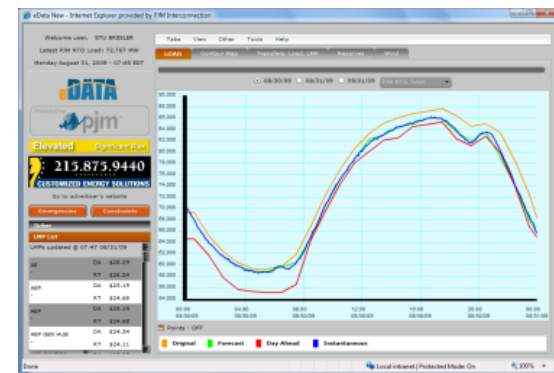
eData New - Internet Explorer provided by PJM Interconnection

Welcome user, STU BRESLER
Latest PJM RTO Load: 72,767 MW
Monday August 31, 2009 - 07:45 EDT

eDATA

Powered by pjm

Elevated Significant Risk

215.875.9440
CUSTOMIZED ENERGY SOLUTIONS

Go to advertiser's website

Emergencies Constraints

Status

LMP List

LMPs updated @ 07:47 08/31/09

AE DA $28.29
RT $26.24
AEP DA $25.19
RT $24.68
APS DA $28.19
RT $24.68
AEP GEN HUB DA $24.34
RT $24.11

Tabs View Other Tools Help

LOAD Contour Map Transfer Limit LMP Reserves Wind

08/30/09 08/31/09 09/01/09 PJM RTO Total

90,000
88,000
86,000
84,000
82,000
80,000
78,000
76,000
74,000
72,000
70,000
68,000
66,000
64,000
62,000
60,000
58,000
56,000
54,000

00:00 08/30/09
04:00 08/30/09
08:00 08/30/09
12:00 08/30/09
16:00 08/30/09
20:00 08/30/09
00:00 08/31/09

Points - OFF

Original Forecast Day Ahead Instantaneous

Done Local intranet | Protected Mode: On 100%